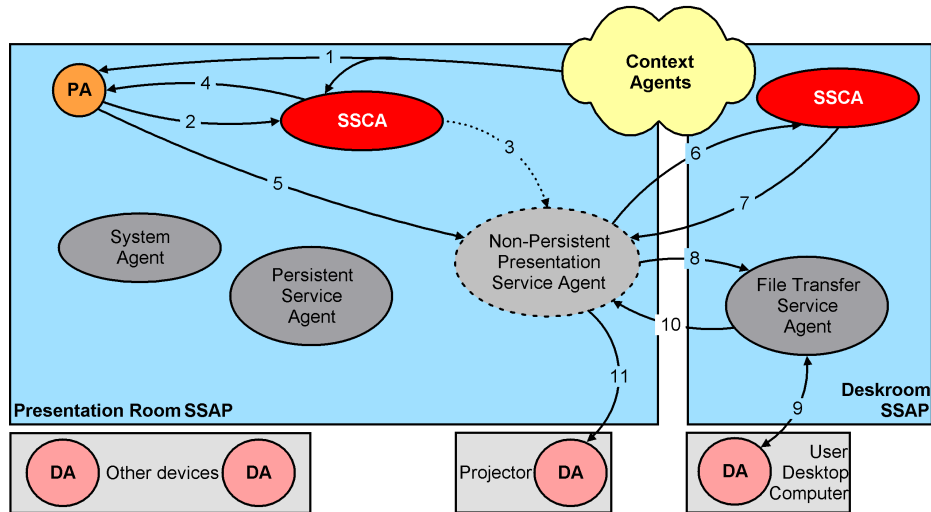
Context Agents

1

PA

4

SSCA

2

3

5

SSCA

6

7

System Agent

Persistent Service Agent

Non-Persistent Presentation Service Agent

8

File Transfer Service Agent

10

11

9

Presentation Room SSAP

Deskroom SSAP

DA

Other devices

DA

Projector

DA

DA

User Desktop Computer